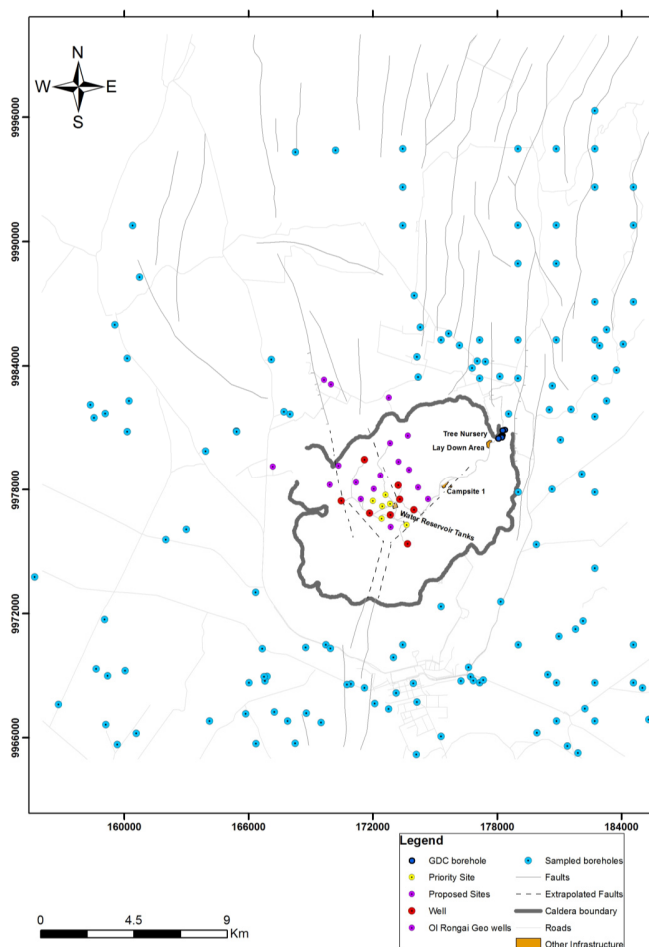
N
W
E
S

9996000
9990000
9984000
9978000
9972000
9966000

160000
166000
172000
178000
184000

Tree Nursery
Lay Down Area
Campsite 1
Water Reservoir Tanks

0 4.5 9 Km

Legend
GDC borehole
Priority Site
Proposed Sites
Well
Ol Rongai Geo wells
Sampled boreholes
Faults
Extrapolated Faults
Caldera boundary
Roads
Other Infrastructure